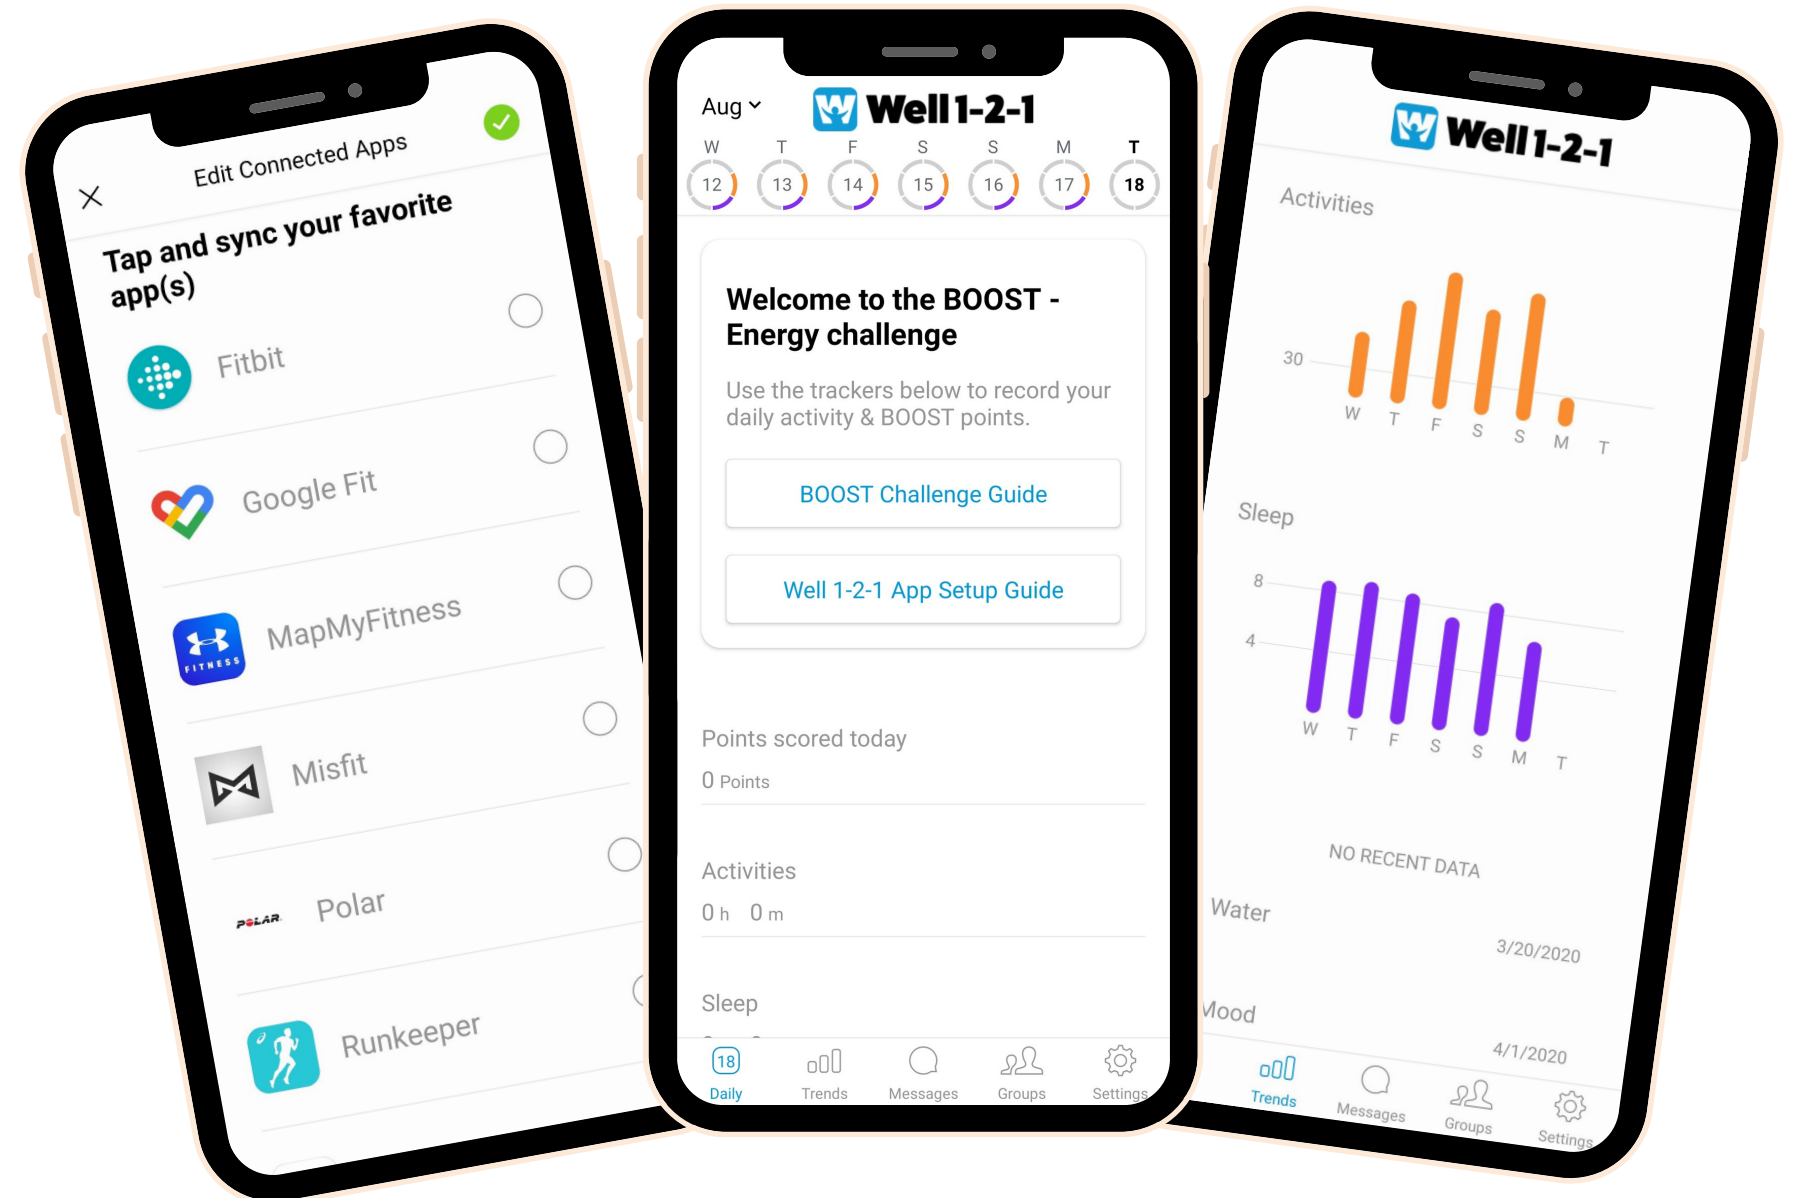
Edit Connected Apps

Tap and sync your favorite app(s)

Fitbit

Google Fit

MapMyFitness

Misfit

POLAR Polar

Runkeeper

Aug

Well 1-2-1

W T F S S M T
12 13 14 15 16 17 18

Welcome to the BOOST - Energy challenge

Use the trackers below to record your daily activity & BOOST points.

BOOST Challenge Guide

Well 1-2-1 App Setup Guide

Points scored today
0 Points

Activities
0 h 0 m

Sleep

18 Daily | Trends | Messages | Groups | Settings

Well 1-2-1

Activities

30

W T F S S M T

Sleep

8
4

W T F S S M T

NO RECENT DATA

Water
3/20/2020

Mood
4/1/2020

Trends | Messages | Groups | Settings